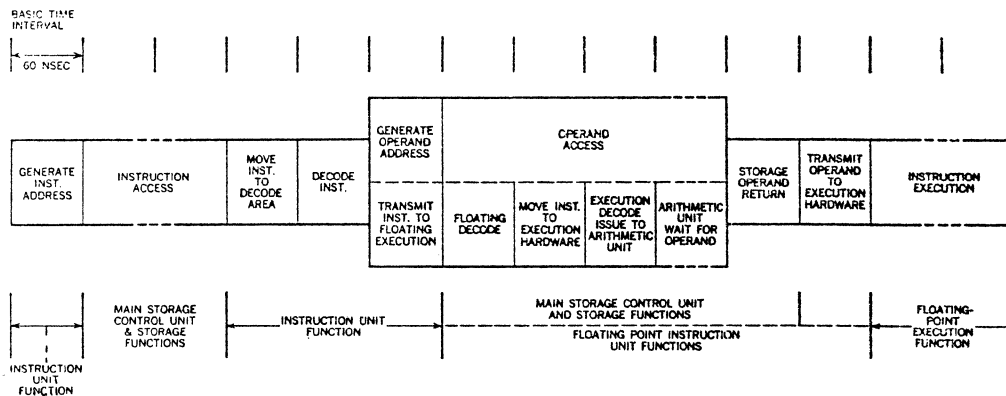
BASIC TIME INTERVAL

60 NSEC

GENERATE INST. ADDRESS

INSTRUCTION ACCESS

MOVE INST. TO DECODE AREA

DECODE INST.

GENERATE OPERAND ADDRESS

OPERAND ACCESS

TRANSMIT INST. TO FLOATING EXECUTION

FLOATING DECODE

MOVE INST. TO EXECUTION HARDWARE

EXECUTION DECODE ISSUE TO ARITHMETIC UNIT

ARITHMETIC UNIT WAIT FOR OPERAND

STORAGE OPERAND RETURN

TRANSMIT OPERAND TO EXECUTION HARDWARE

INSTRUCTION EXECUTION

INSTRUCTION UNIT FUNCTION

MAIN STORAGE CONTROL UNIT & STORAGE FUNCTIONS

INSTRUCTION UNIT FUNCTION

MAIN STORAGE CONTROL UNIT AND STORAGE FUNCTIONS

FLOATING POINT INSTRUCTION UNIT FUNCTIONS

FLOATING-POINT EXECUTION FUNCTION